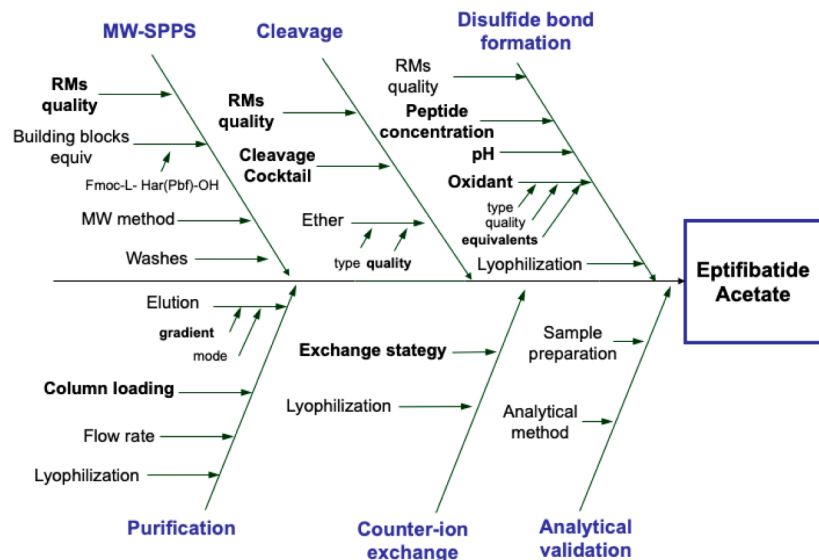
MW-SPPS

RMs quality

Building blocks equiv

Fmoc-L- Har(Pbf)-OH

MW method

Washes

Cleavage

RMs quality

Cleavage Cocktail

Ether

type quality

Disulfide bond formation

RMs quality

Peptide concentration

pH

Oxidant

type quality equivalents

Lyophilization

Eptifibatide Acetate

Elution

gradient mode

Column loading

Flow rate

Lyophilization

Purification

Exchange stategy

Lyophilization

Counter-ion exchange

Sample preparation

Analytical method

Analytical validation